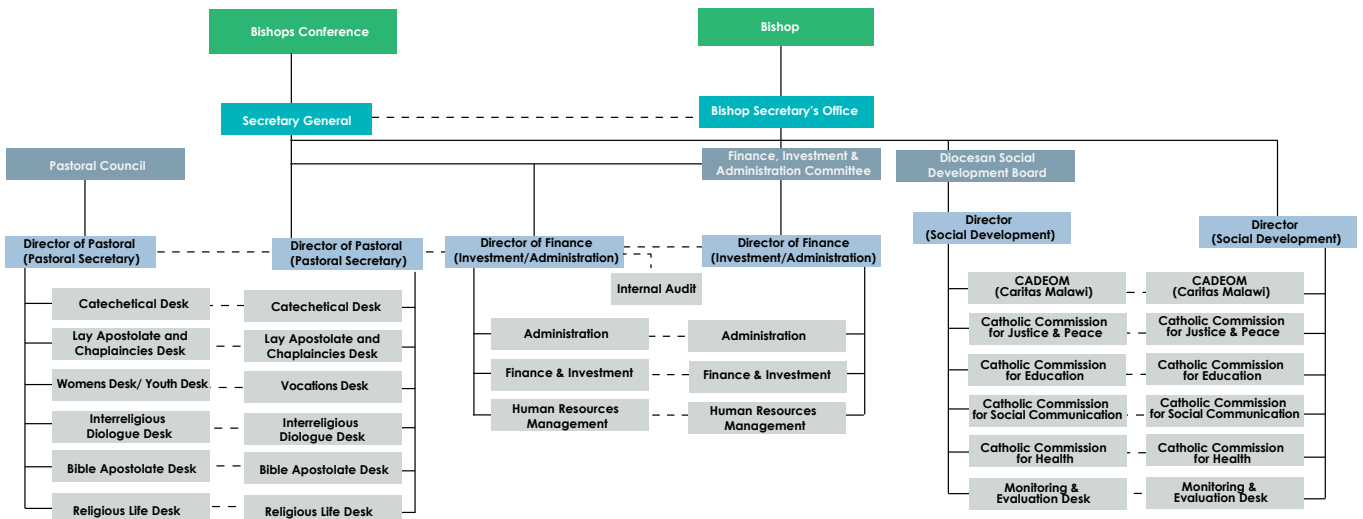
Bishops Conference

Bishop

Secretary General

Bishop Secretary's Office

Pastoral Council

Finance, Investment & Administration Committee

Diocesan Social Development Board

Director of Pastoral (Pastoral Secretary)

Director of Pastoral (Pastoral Secretary)

Director of Finance (Investment/Administration)

Director of Finance (Investment/Administration)

Director (Social Development)

Director (Social Development)

Catechetical Desk

Catechetical Desk

Lay Apostolate and Chaplaincies Desk

Lay Apostolate and Chaplaincies Desk

Womens Desk/ Youth Desk

Vocations Desk

Interreligious Diologue Desk

Interreligious Diologue Desk

Bible Apostolate Desk

Bible Apostolate Desk

Religious Life Desk

Religious Life Desk

Internal Audit

Administration

Administration

Finance & Investment

Finance & Investment

Human Resources Management

Human Resources Management

CADEOM (Caritas Malawi)

CADEOM (Caritas Malawi)

Catholic Commission for Justice & Peace

Catholic Commission for Justice & Peace

Catholic Commission for Education

Catholic Commission for Education

Catholic Commission for Social Communication

Catholic Commission for Social Communication

Catholic Commission for Health

Catholic Commission for Health

Monitoring & Evaluation Desk

Monitoring & Evaluation Desk